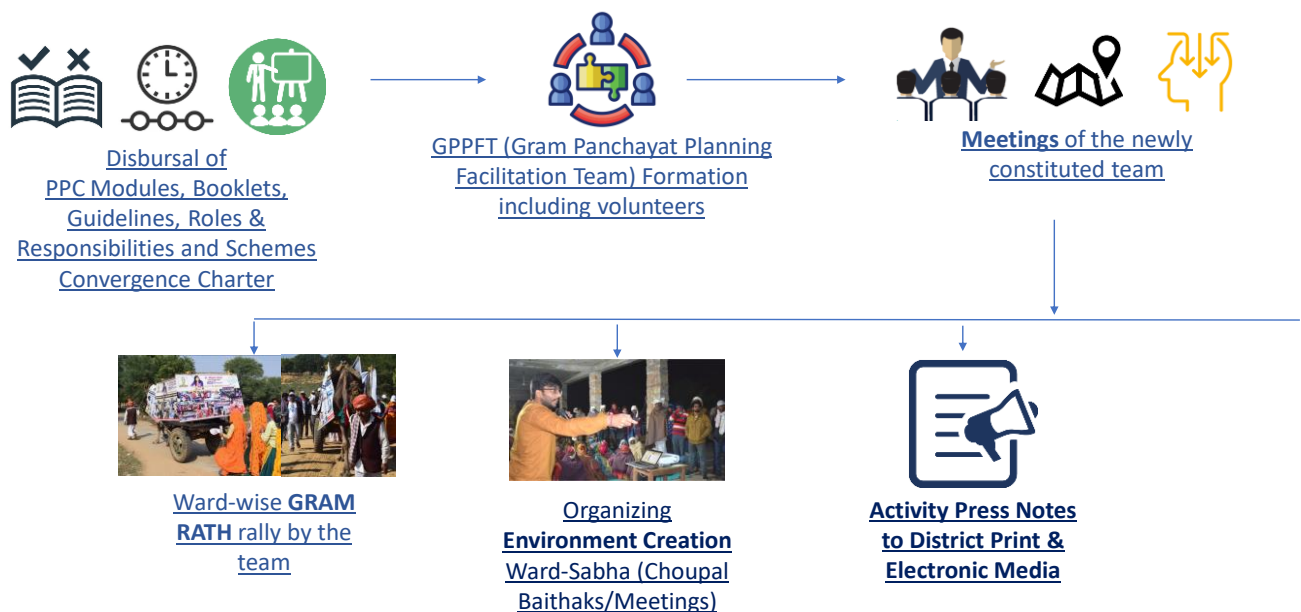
Disbursal of PPC Modules, Booklets, Guidelines, Roles & Responsibilities and Schemes Convergence Charter

GPPFT (Gram Panchayat Planning Facilitation Team) Formation including volunteers

**Meetings** of the newly constituted team

Ward-wise **GRAM RATH** rally by the team

Organizing **Environment Creation** Ward-Sabha (Choupal Baithaks/Meetings)

**Activity Press Notes to District Print & Electronic Media**